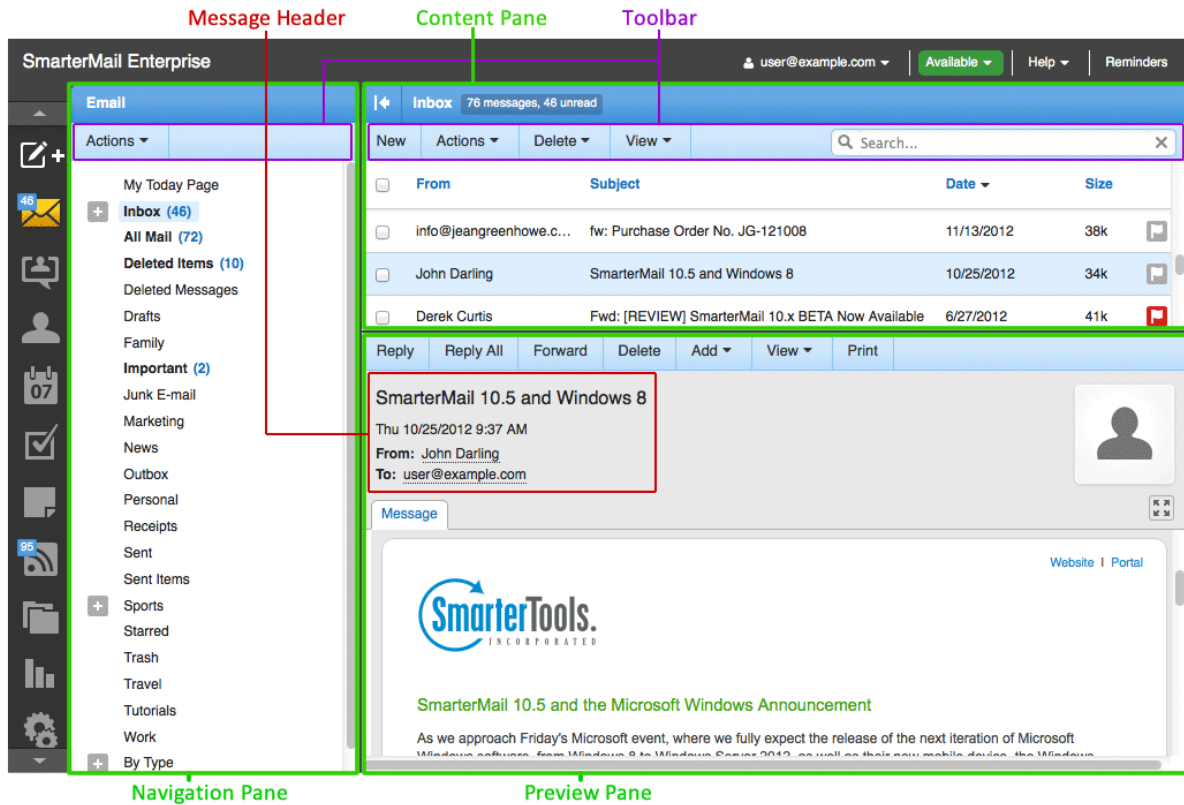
Message Header
Content Pane
Toolbar

SmarterMail Enterprise
user@example.com
Available
Help
Reminders

Email
Actions

46

My Today Page
Inbox (46)
All Mail (72)
Deleted Items (10)
Deleted Messages
Drafts
Family
Important (2)
Junk E-mail
Marketing
News
Outbox
Personal
Receipts
Sent
Sent Items
Sports
Starred
Trash
Travel
Tutorials
Work
By Type

07
95

Inbox 76 messages, 46 unread

New
Actions
Delete
View
Search...

| From | Subject | Date | Size |
|---|---|---|---|
| info@jeangreenhowe.c... | fw: Purchase Order No. JG-121008 | 11/13/2012 | 38k |
| John Darling | SmarterMail 10.5 and Windows 8 | 10/25/2012 | 34k |
| Derek Curtis | Fwd: [REVIEW] SmarterMail 10.x BETA Now Available | 6/27/2012 | 41k |

Reply
Reply All
Forward
Delete
Add
View
Print

SmarterMail 10.5 and Windows 8
Thu 10/25/2012 9:37 AM
From: John Darling
To: user@example.com

Message

Website | Portal

SmarterTools.
INCORPORATED

SmarterMail 10.5 and the Microsoft Windows Announcement

As we approach Friday's Microsoft event, where we fully expect the release of the next iteration of Microsoft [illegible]

Navigation Pane
Preview Pane